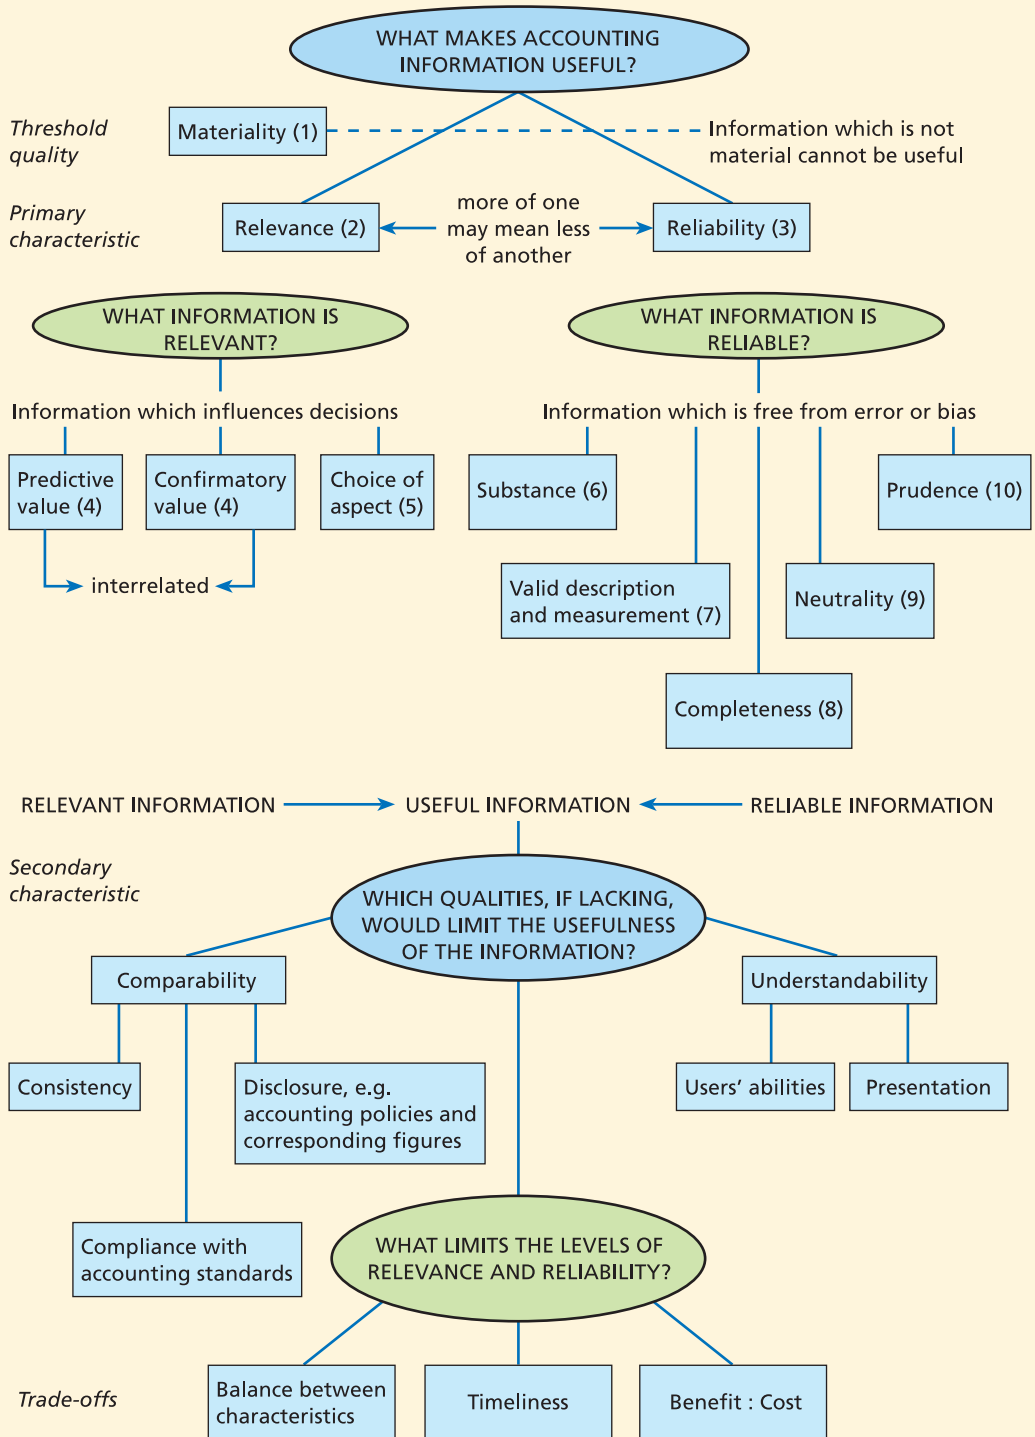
WHAT MAKES ACCOUNTING INFORMATION USEFUL?

Threshold quality

Materiality (1)

Information which is not material cannot be useful

Primary characteristic

Relevance (2)

more of one may mean less of another

Reliability (3)

WHAT INFORMATION IS RELEVANT?

WHAT INFORMATION IS RELIABLE?

Information which influences decisions

Predictive value (4)

Confirmatory value (4)

Choice of aspect (5)

interrelated

Information which is free from error or bias

Substance (6)

Prudence (10)

Valid description and measurement (7)

Neutrality (9)

Completeness (8)

RELEVANT INFORMATION

USEFUL INFORMATION

RELIABLE INFORMATION

Secondary characteristic

WHICH QUALITIES, IF LACKING, WOULD LIMIT THE USEFULNESS OF THE INFORMATION?

Comparability

Understandability

Consistency

Disclosure, e.g. accounting policies and corresponding figures

Users' abilities

Presentation

Compliance with accounting standards

WHAT LIMITS THE LEVELS OF RELEVANCE AND RELIABILITY?

Trade-offs

Balance between characteristics

Timeliness

Benefit : Cost